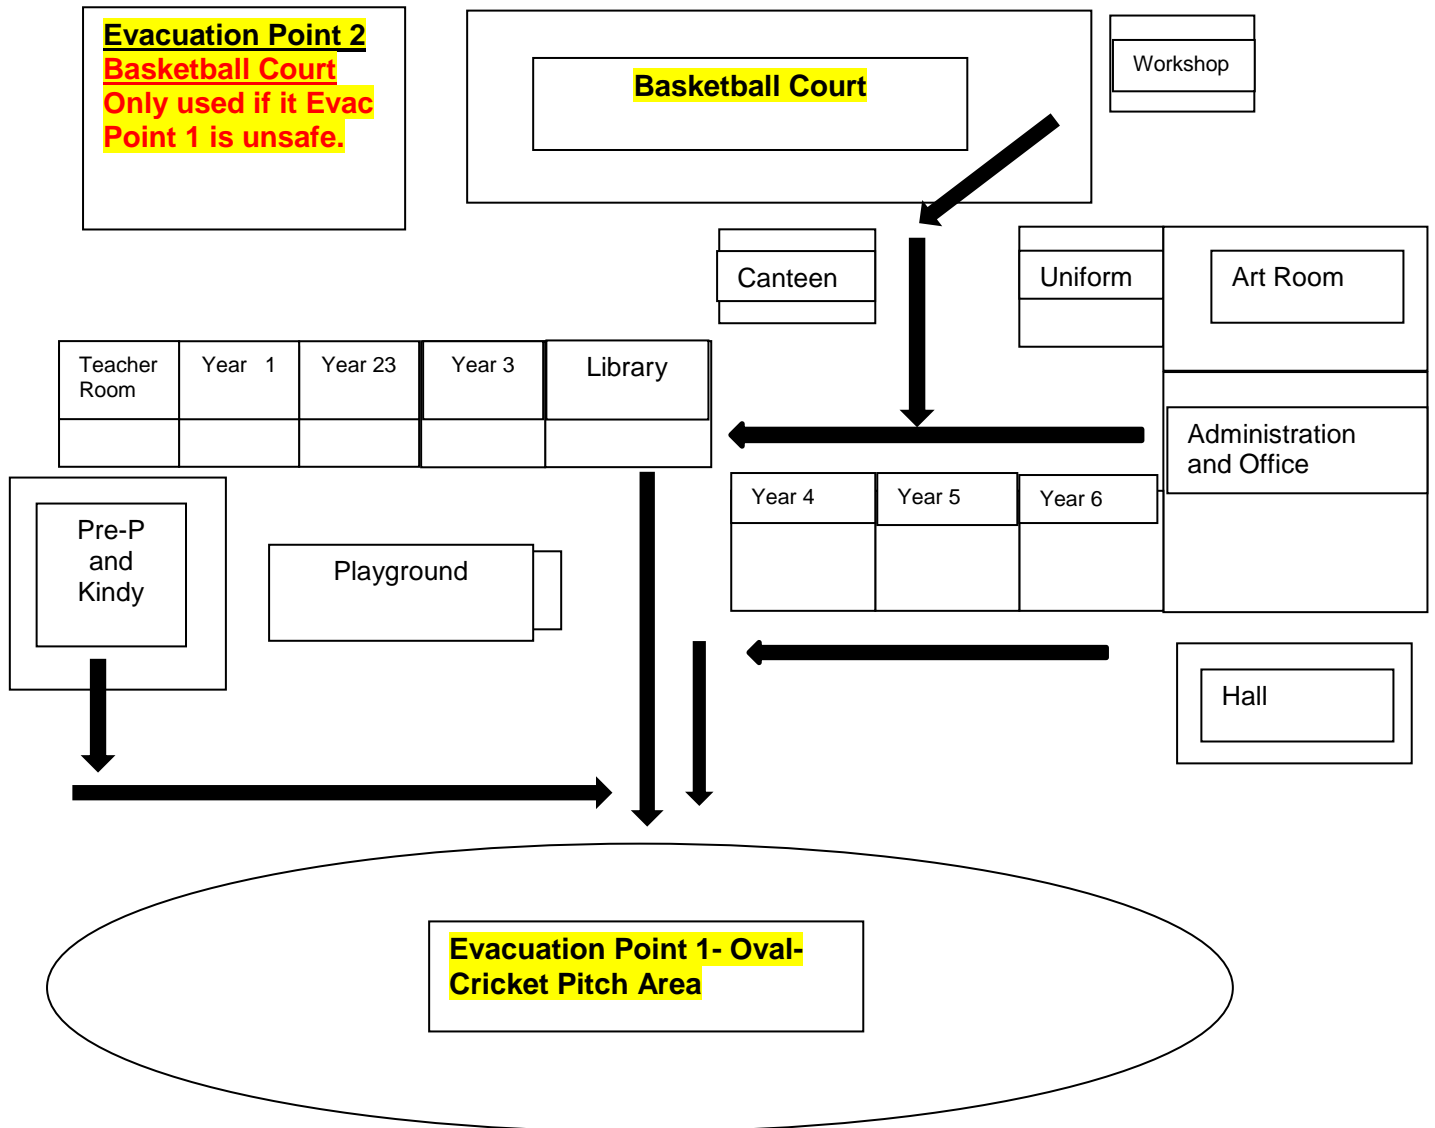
Evacuation Point 2
Basketball Court
Only used if it Evac Point 1 is unsafe.

Basketball Court

Workshop

Canteen

Uniform

Art Room

Teacher Room

Year 1

Year 23

Year 3

Library

Administration and Office

Year 4

Year 5

Year 6

Pre-P and Kindy

Playground

Hall

Evacuation Point 1- Oval- Cricket Pitch Area